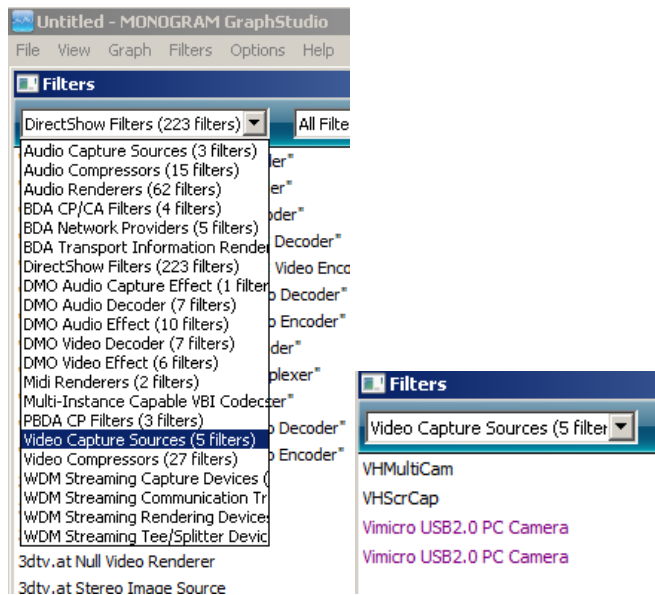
Untitled - MONOGRAM GraphStudio

File View Graph Filters Options Help

Filters

DirectShow Filters (223 filters)

All Filte

Audio Capture Sources (3 filters)
Audio Compressors (15 filters)
Audio Renderers (62 filters)
BDA CP/CA Filters (4 filters)
BDA Network Providers (5 filters)
BDA Transport Information Render
DirectShow Filters (223 filters)
DMO Audio Capture Effect (1 filter
DMO Audio Decoder (7 filters)
DMO Audio Effect (10 filters)
DMO Video Decoder (7 filters)
DMO Video Effect (6 filters)
Midi Renderers (2 filters)
Multi-Instance Capable VBI Codecs
PBDA CP Filters (3 filters)
Video Capture Sources (5 filters)
Video Compressors (27 filters)
WDM Streaming Capture Devices (
WDM Streaming Communication Tr
WDM Streaming Rendering Devices
WDM Streaming Tee/Splitter Devic

der"
der"
oder"
Decoder"
Video Enco
o Decoder"
o Encoder"
der"
plexer"
er"
o Decoder"
o Encoder"

3dtv.at Null Video Renderer
3dtv.at Stereo Image Source

Filters

Video Capture Sources (5 filter

VHMultiCam
VHScrCap
Vimicro USB2.0 PC Camera
Vimicro USB2.0 PC Camera